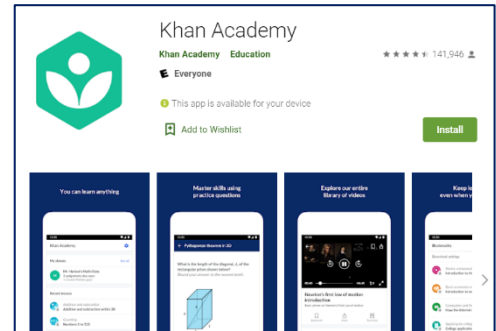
Khan Academy

Khan Academy Education

★★★★★ 141,946

E Everyone

This app is available for your device

Add to Wishlist

Install

You can learn anything

Khan Academy

My classes

Mr. Heman's Math class

Recent lessons

Addition and subtraction

Master skills using practice questions

Pythagorean theorem in 3D

What is the length of the diagonal, d, of the rectangular prism shown below?

Explore our entire library of videos

Newton's first law of motion: introduction

Keep learning even when you're offline

Bookmarks

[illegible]